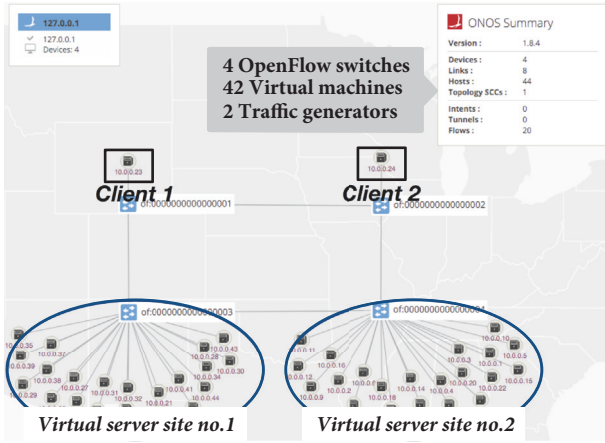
127.0.0.1
127.0.0.1
Devices: 4

ONOS Summary

| | |
|---|---|
| Version : | 1.8.4 |
| Devices : | 4 |
| Links : | 8 |
| Hosts : | 44 |
| Topology SCCs : | 1 |
| Intents : | 0 |
| Tunnels : | 0 |
| Flows : | 20 |

4 OpenFlow switches
42 Virtual machines
2 Traffic generators

10.0.0.23
Client 1
10.0.0.24
Client 2

of:0000000000000001
of:0000000000000002
of:0000000000000003
of:0000000000000004

10.0.0.35 10.0.0.39 10.0.0.38 10.0.0.29 10.0.0.27 10.0.0.31 10.0.0.32 10.0.0.21 10.0.0.41 10.0.0.34 10.0.0.43 10.0.0.28 10.0.0.30 10.0.0.44
10.0.0.11 10.0.0.12 10.0.0.9 10.0.0.2 10.0.0.18 10.0.0.14 10.0.0.3 10.0.0.20 10.0.0.10 10.0.0.5 10.0.0.15 10.0.0.22 10.0.0.1

Virtual server site no.1
Virtual server site no.2